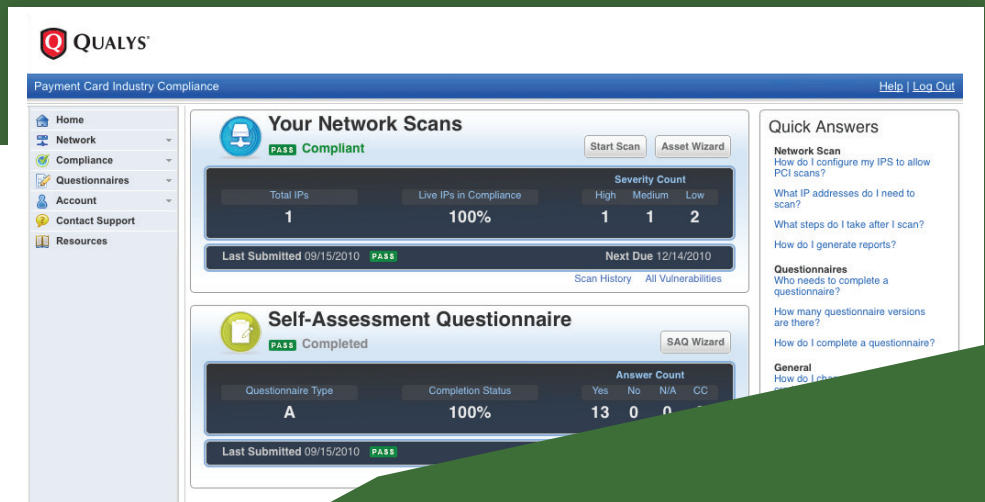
QUALYS

Payment Card Industry Compliance

Help | Log Out

Home
Network
Compliance
Questionnaires
Account
Contact Support
Resources

Your Network Scans
PASS Compliant

Start Scan
Asset Wizard

Total IPs
1

Live IPs in Compliance
100%

Severity Count

| High | Medium | Low |
|---|---|---|
| 1 | 1 | 2 |

Last Submitted 09/15/2010 PASS

Next Due 12/14/2010

Scan History
All Vulnerabilities

Self-Assessment Questionnaire
PASS Completed

SAQ Wizard

Questionnaire Type
A

Completion Status
100%

Answer Count

| Yes | No | N/A | CC |
|---|---|---|---|
| 13 | 0 | 0 | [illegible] |

Last Submitted 09/15/2010 PASS

Quick Answers

Network Scan
How do I configure my IPS to allow PCI scans?

What IP addresses do I need to scan?

What steps do I take after I scan?

How do I generate reports?

Questionnaires
Who needs to complete a questionnaire?

How many questionnaire versions are there?

How do I complete a questionnaire?

General
How do I ch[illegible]